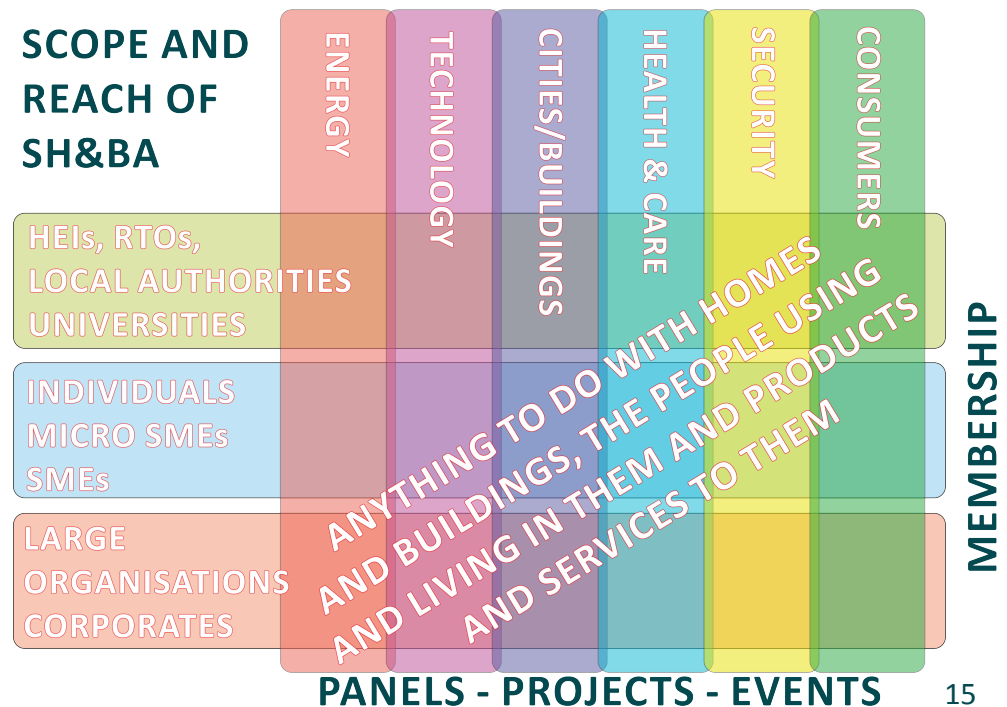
SCOPE AND REACH OF SH&BA

ENERGY

TECHNOLOGY

CITIES/BUILDINGS

HEALTH & CARE

SECURITY

CONSUMERS

HEIs, RTOs, LOCAL AUTHORITIES UNIVERSITIES

INDIVIDUALS MICRO SMEs SMEs

LARGE ORGANISATIONS CORPORATES

ANYTHING TO DO WITH HOMES AND BUILDINGS, THE PEOPLE USING AND LIVING IN THEM AND PRODUCTS AND SERVICES TO THEM

MEMBERSHIP

PANELS - PROJECTS - EVENTS

15